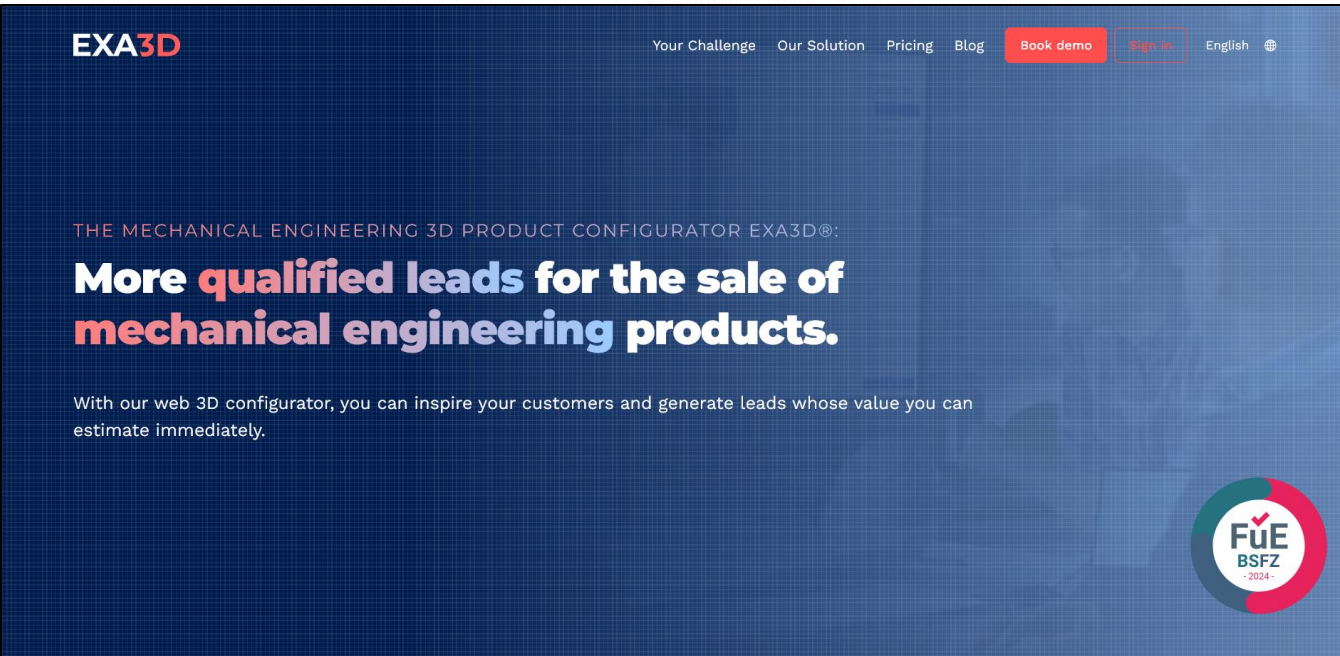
EXA3D

Your Challenge Our Solution Pricing Blog Book demo Sign in English

THE MECHANICAL ENGINEERING 3D PRODUCT CONFIGURATOR EXA3D®:

More qualified leads for the sale of mechanical engineering products.

With our web 3D configurator, you can inspire your customers and generate leads whose value you can estimate immediately.

FuE
BSFZ
- 2024 -